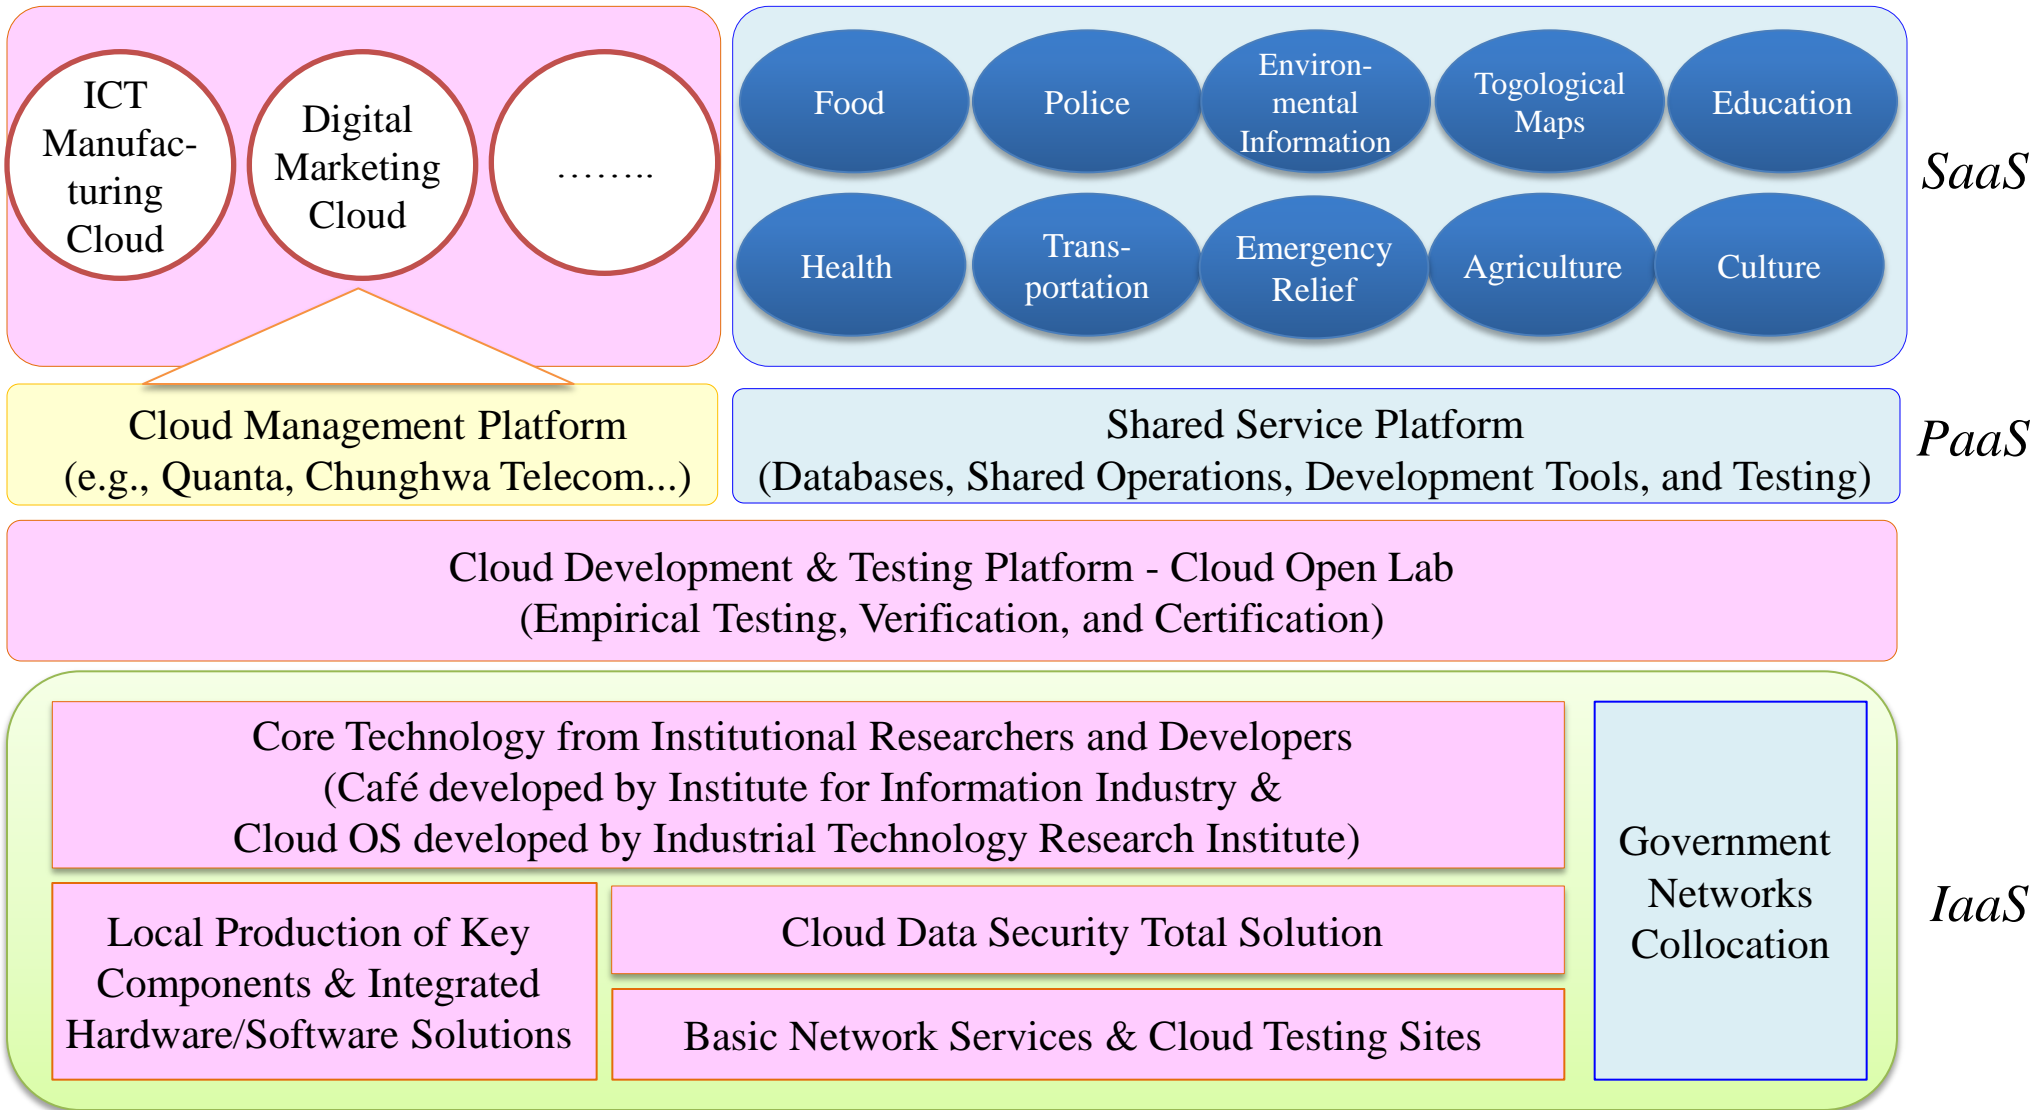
ICT Manufacturing Cloud

Digital Marketing Cloud

……..

Food

Police

Environmental Information

Togological Maps

Education

Health

Transportation

Emergency Relief

Agriculture

Culture

SaaS

Cloud Management Platform (e.g., Quanta, Chunghwa Telecom...)

Shared Service Platform (Databases, Shared Operations, Development Tools, and Testing)

PaaS

Cloud Development & Testing Platform - Cloud Open Lab (Empirical Testing, Verification, and Certification)

Core Technology from Institutional Researchers and Developers (Café developed by Institute for Information Industry & Cloud OS developed by Industrial Technology Research Institute)

Government Networks Collocation

Local Production of Key Components & Integrated Hardware/Software Solutions

Cloud Data Security Total Solution

Basic Network Services & Cloud Testing Sites

IaaS